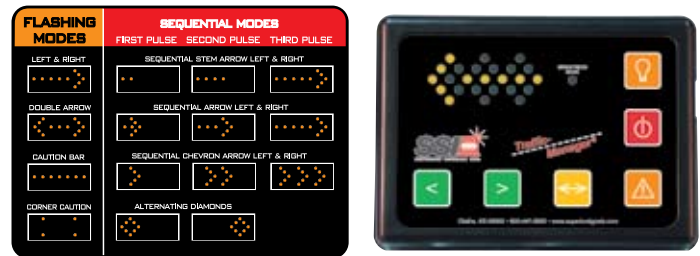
FLASHING MODES

LEFT & RIGHT

DOUBLE ARROW

CAUTION BAR

CORNER CAUTION

SEQUENTIAL MODES

FIRST PULSE SECOND PULSE THIRD PULSE

SEQUENTIAL STEM ARROW LEFT & RIGHT

SEQUENTIAL ARROW LEFT & RIGHT

SEQUENTIAL CHEVRON ARROW LEFT & RIGHT

ALTERNATING DIAMONDS

SSI

Traffic Manager

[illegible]